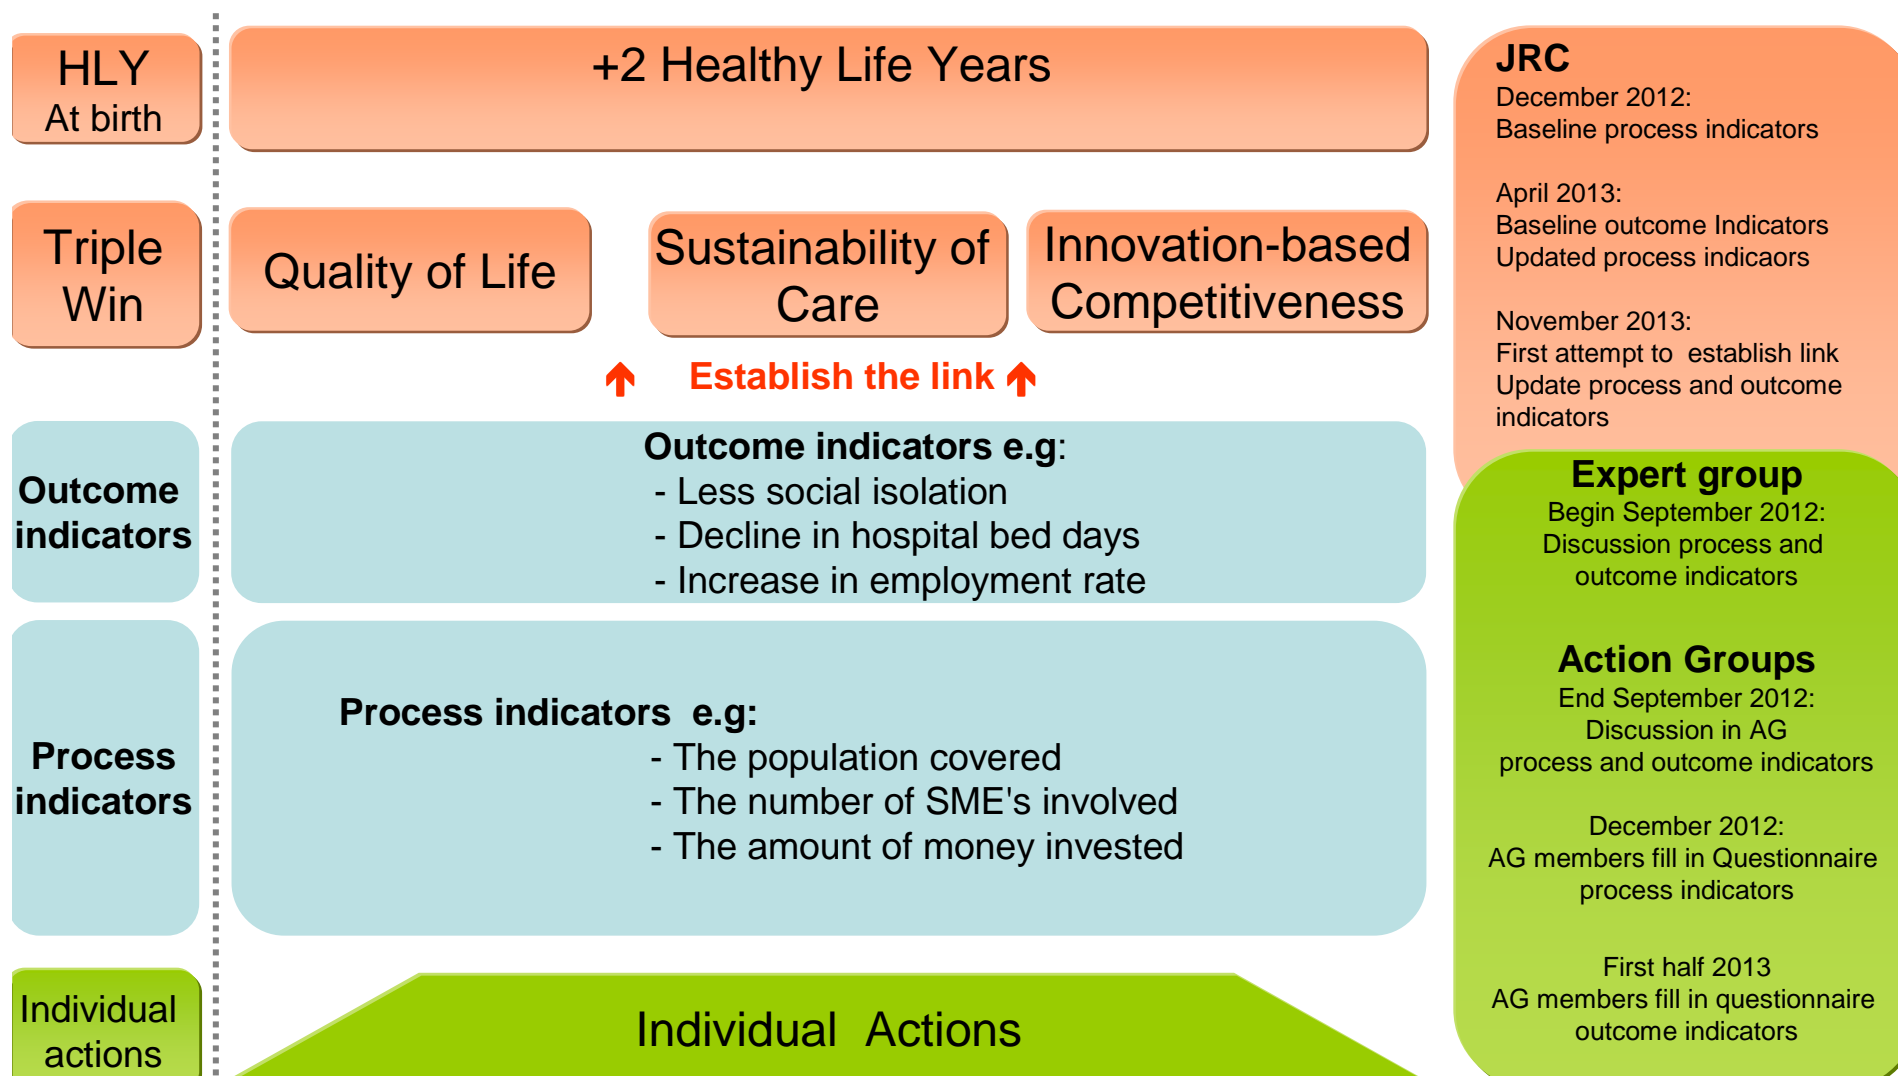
HLY
At birth

+2 Healthy Life Years

Triple Win

Quality of Life

Sustainability of Care

Innovation-based Competitiveness

Establish the link

Outcome indicators

Outcome indicators e.g:
- Less social isolation
- Decline in hospital bed days
- Increase in employment rate

Process indicators

Process indicators e.g:
- The population covered
- The number of SME's involved
- The amount of money invested

Individual actions

Individual Actions

JRC
December 2012:
Baseline process indicators

April 2013:
Baseline outcome Indicators
Updated process indicaors

November 2013:
First attempt to establish link
Update process and outcome indicators

Expert group
Begin September 2012:
Discussion process and outcome indicators

Action Groups
End September 2012:
Discussion in AG
process and outcome indicators

December 2012:
AG members fill in Questionnaire process indicators

First half 2013
AG members fill in questionnaire outcome indicators